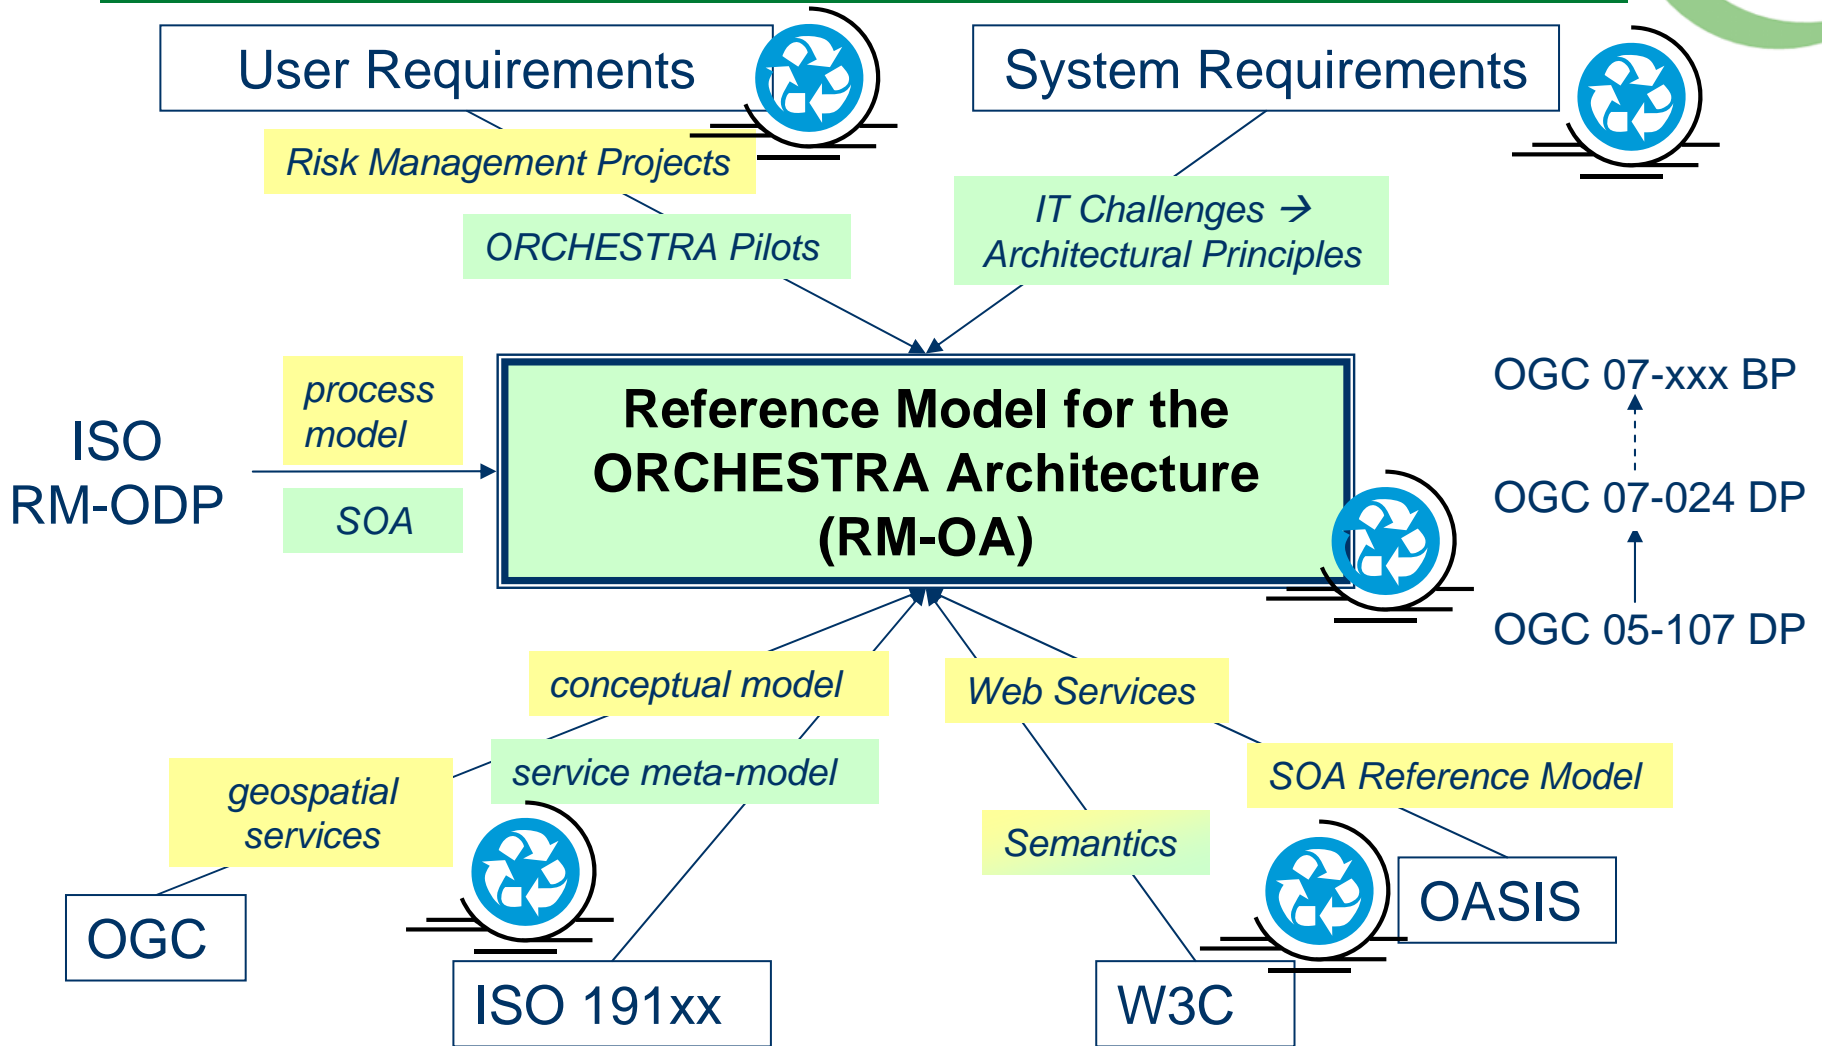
User Requirements

System Requirements

Risk Management Projects

ORCHESTRA Pilots

IT Challenges → Architectural Principles

ISO RM-ODP

process model

SOA

Reference Model for the ORCHESTRA Architecture (RM-OA)

OGC 07-xxx BP

OGC 07-024 DP

OGC 05-107 DP

conceptual model

Web Services

service meta-model

SOA Reference Model

geospatial services

Semantics

OASIS

OGC

ISO 191xx

W3C